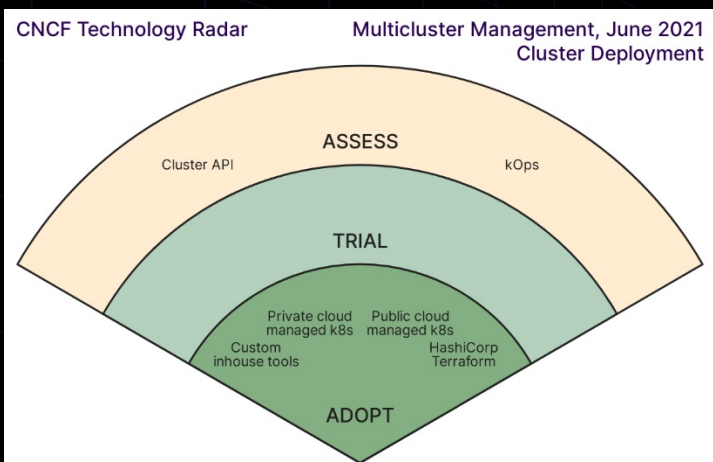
CNCF Technology Radar

Multicluster Management, June 2021
Cluster Deployment

ASSESS

Cluster API

kOps

TRIAL

Private cloud managed k8s

Public cloud managed k8s

Custom inhouse tools

HashiCorp Terraform

ADOPT